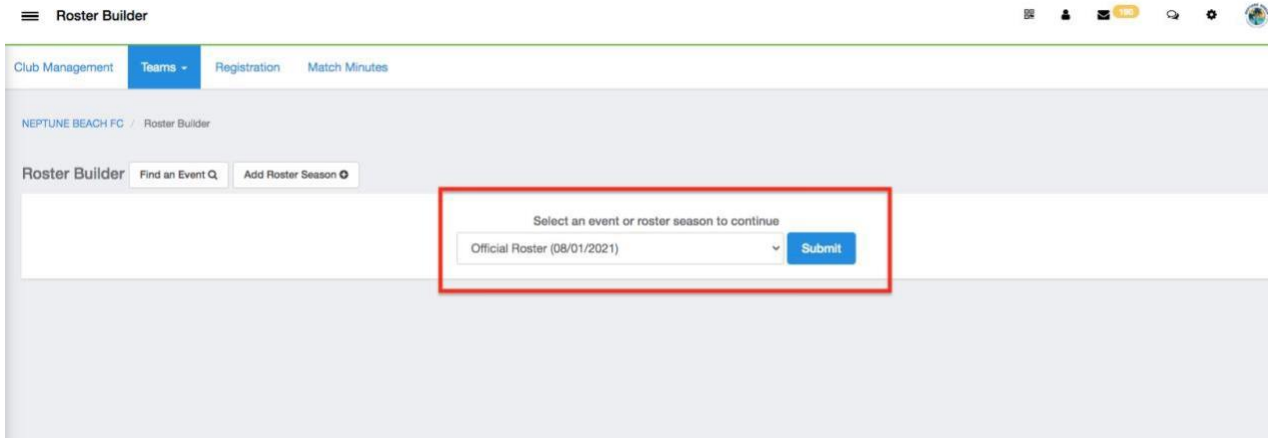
Roster Builder

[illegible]

Club Management Teams Registration Match Minutes

NEPTUNE BEACH FC / Roster Builder

Roster Builder Find an Event Add Roster Season

Select an event or roster season to continue

Official Roster (08/01/2021)

Submit